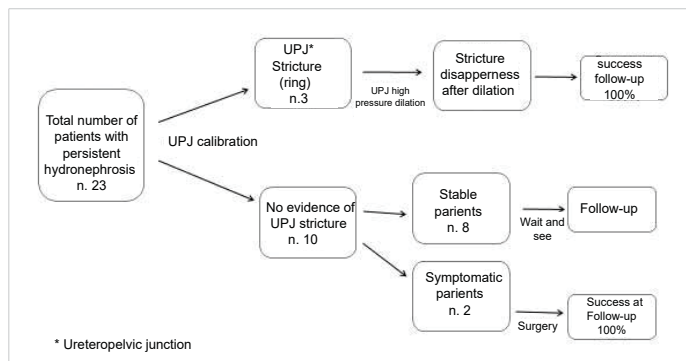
Total number of patients with persistent hydronephrosis n. 23

UPJ calibration

UPJ* Stricture (ring) n.3

UPJ high pressure dilation

Stricture disapperness after dilation

success follow-up 100%

No evidence of UPJ stricture n. 10

Stable parients n. 8

Wait and see

Follow-up

Symptomatic parients n. 2

Surgery

Success at Follow-up 100%

* Ureteropelvic junction